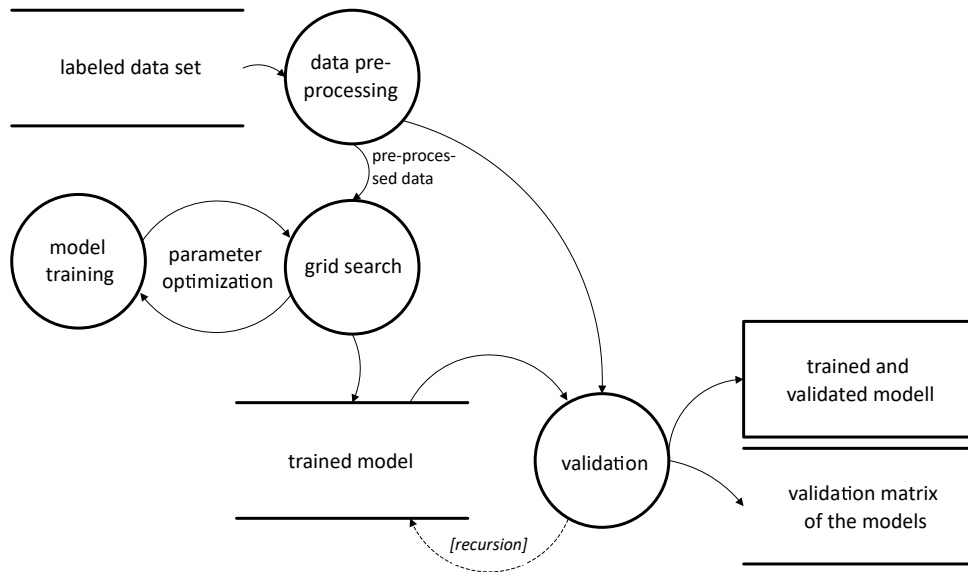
labeled data set

data preprocessing

pre-processed data

model training

parameter optimization

grid search

trained model

validation

[recursion]

trained and validated modell

validation matrix of the models